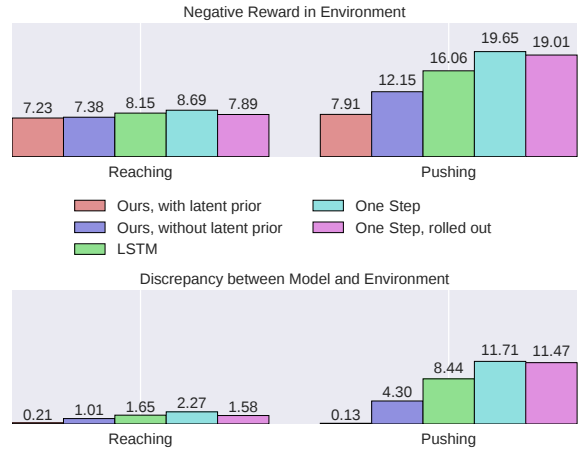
Negative Reward in Environment

7.23 7.38 8.15 8.69 7.89

Reaching

7.91 12.15 16.06 19.65 19.01

Pushing

Ours, with latent prior
Ours, without latent prior
LSTM
One Step
One Step, rolled out

Discrepancy between Model and Environment

0.21 1.01 1.65 2.27 1.58

Reaching

0.13 4.30 8.44 11.71 11.47

Pushing